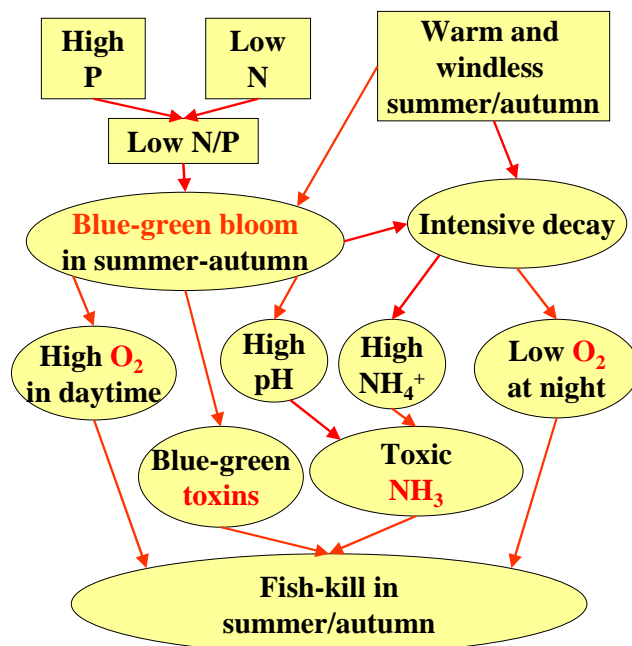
High P

Low N

Warm and windless summer/autumn

Low N/P

Blue-green bloom in summer-autumn

Intensive decay

High $O_2$ in daytime

High pH

High $NH_4^+$

Low $O_2$ at night

Blue-green toxins

Toxic $NH_3$

Fish-kill in summer/autumn